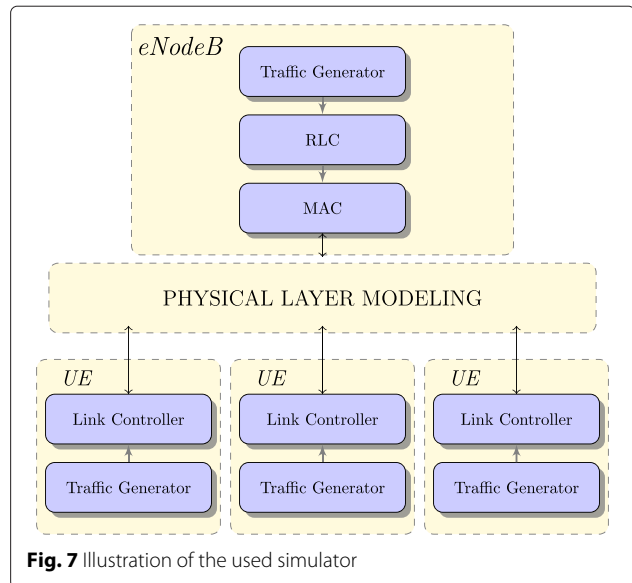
$eNodeB$

Traffic Generator

RLC

MAC

PHYSICAL LAYER MODELING

$UE$

Link Controller

Traffic Generator

$UE$

Link Controller

Traffic Generator

$UE$

Link Controller

Traffic Generator

**Fig. 7** Illustration of the used simulator